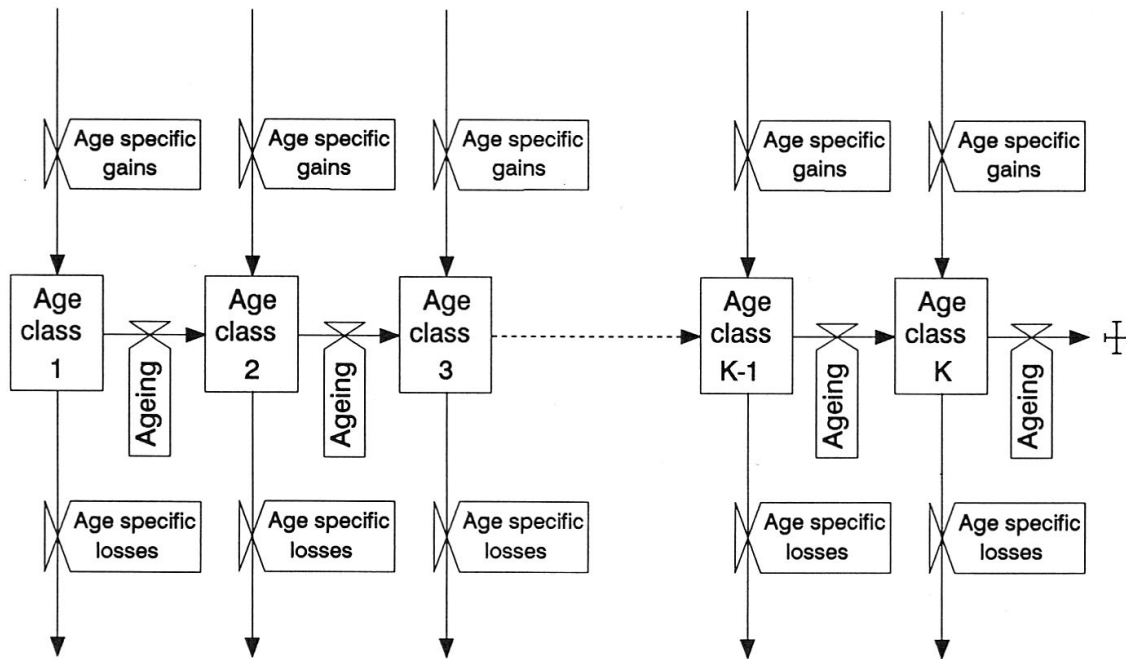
Age specific gains

Age specific gains

Age specific gains

Age specific gains

Age specific gains

Age class 1

Ageing

Age class 2

Ageing

Age class 3

Age class K-1

Ageing

Age class K

Ageing

Age specific losses

Age specific losses

Age specific losses

Age specific losses

Age specific losses